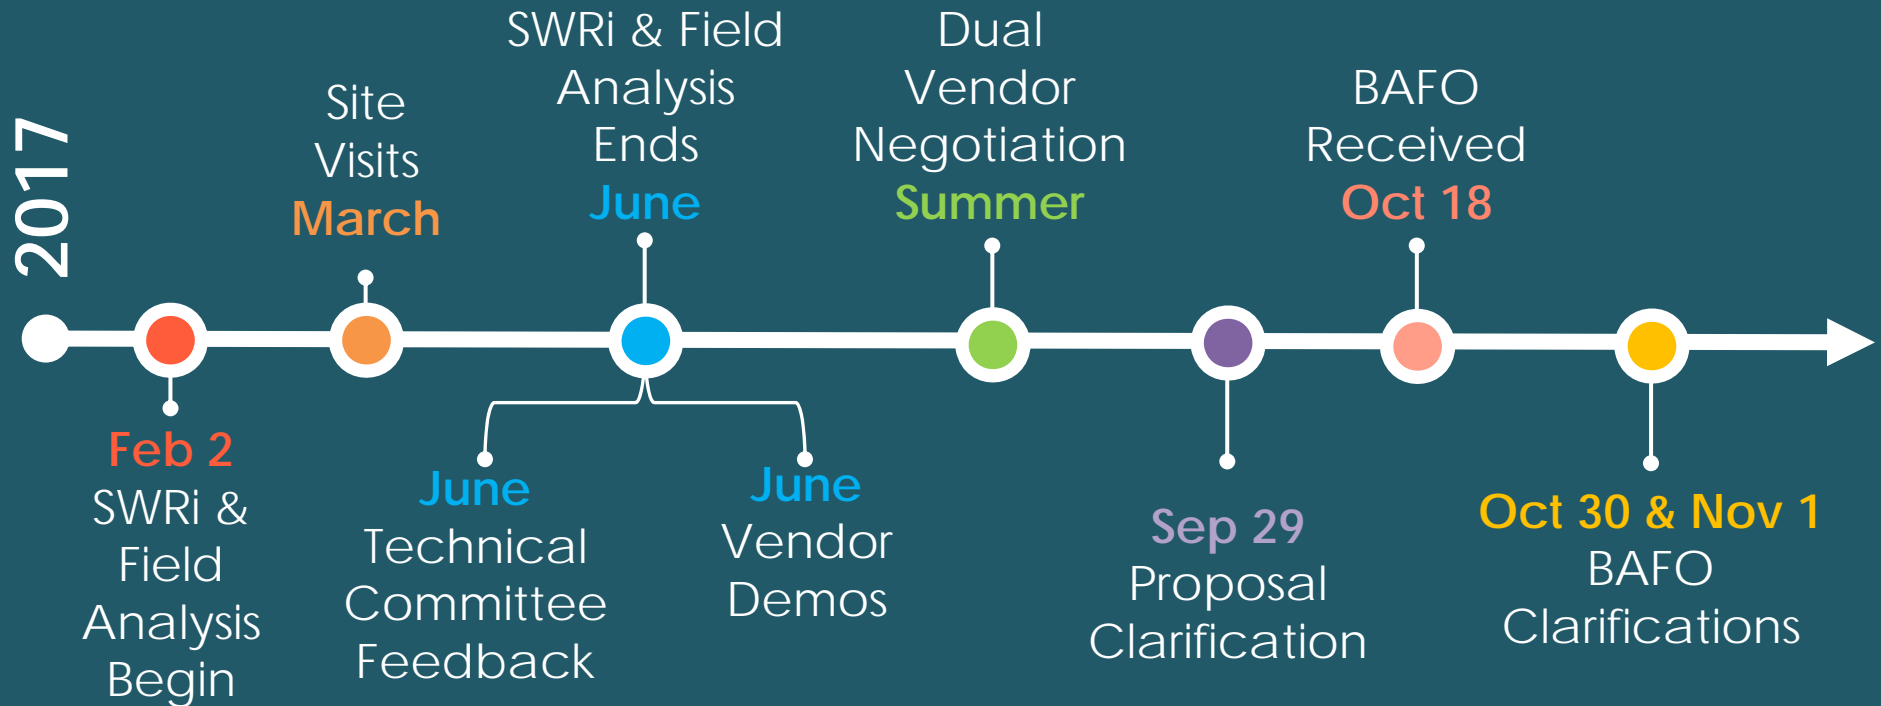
2017

Feb 2
SWRi & Field Analysis Begin

Site Visits
March

June
Technical Committee Feedback

SWRi & Field Analysis Ends
June

June
Vendor Demos

Dual Vendor Negotiation
Summer

Sep 29
Proposal Clarification

BAFO Received
Oct 18

Oct 30 & Nov 1
BAFO Clarifications